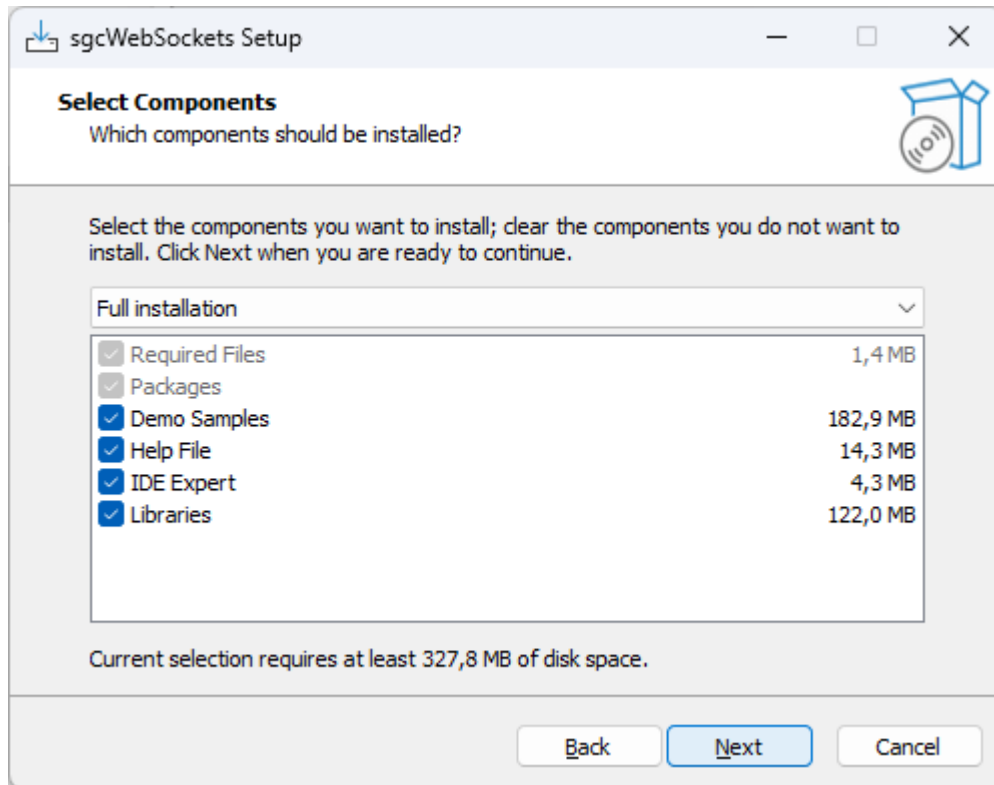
sgcWebSockets Setup

Select Components
Which components should be installed?

Select the components you want to install; clear the components you do not want to install. Click Next when you are ready to continue.

Full installation

| Component | Size |
|---|---|
| Required Files | 1,4 MB |
| Packages | |
| Demo Samples | 182,9 MB |
| Help File | 14,3 MB |
| IDE Expert | 4,3 MB |
| Libraries | 122,0 MB |

Current selection requires at least 327,8 MB of disk space.

Back Next Cancel